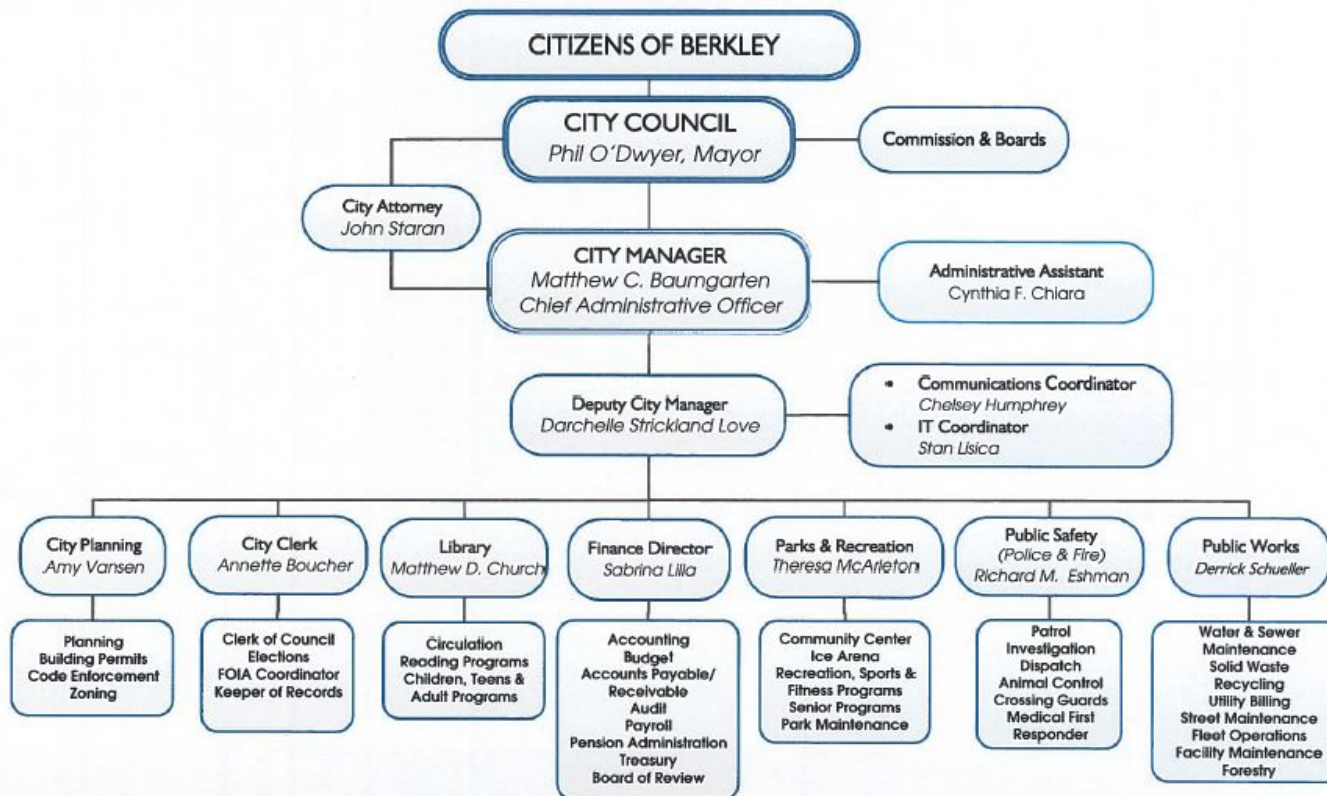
CITIZENS OF BERKLEY

CITY COUNCIL
Phil O'Dwyer, Mayor

Commission & Boards

City Attorney
John Staran

CITY MANAGER
Matthew C. Baumgarten
Chief Administrative Officer

Administrative Assistant
Cynthia F. Chiara

Deputy City Manager
Darchelle Strickland Love

• Communications Coordinator
Chelsey Humphrey
• IT Coordinator
Stan Lisica

City Planning
Amy Vansen

Planning
Building Permits
Code Enforcement
Zoning

City Clerk
Annette Boucher

Clerk of Council
Elections
FOIA Coordinator
Keeper of Records

Library
Matthew D. Church

Circulation
Reading Programs
Children, Teens & Adult Programs

Finance Director
Sabrina Lilla

Accounting
Budget
Accounts Payable/ Receivable
Audit
Payroll
Pension Administration
Treasury
Board of Review

Parks & Recreation
Theresa McArleton

Community Center
Ice Arena
Recreation, Sports & Fitness Programs
Senior Programs
Park Maintenance

Public Safety
(Police & Fire)
Richard M. Eshman

Patrol
Investigation
Dispatch
Animal Control
Crossing Guards
Medical First Responder

Public Works
Derrick Schueller

Water & Sewer Maintenance
Solid Waste
Recycling
Utility Billing
Street Maintenance
Fleet Operations
Facility Maintenance
Forestry